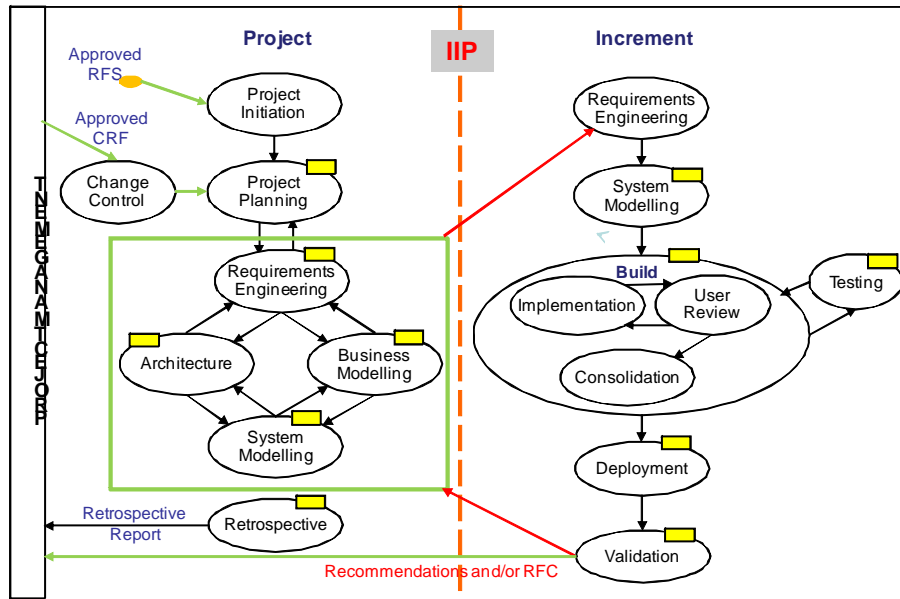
TNEMEGANAM TCEJORP

Project

IIP

Increment

Approved RFS

Project Initiation

Approved CRF

Change Control

Project Planning

Requirements Engineering

Architecture

Business Modelling

System Modelling

Retrospective Report

Retrospective

Requirements Engineering

System Modelling

Build

Implementation

User Review

Testing

Consolidation

Deployment

Validation

Recommendations and/or RFC